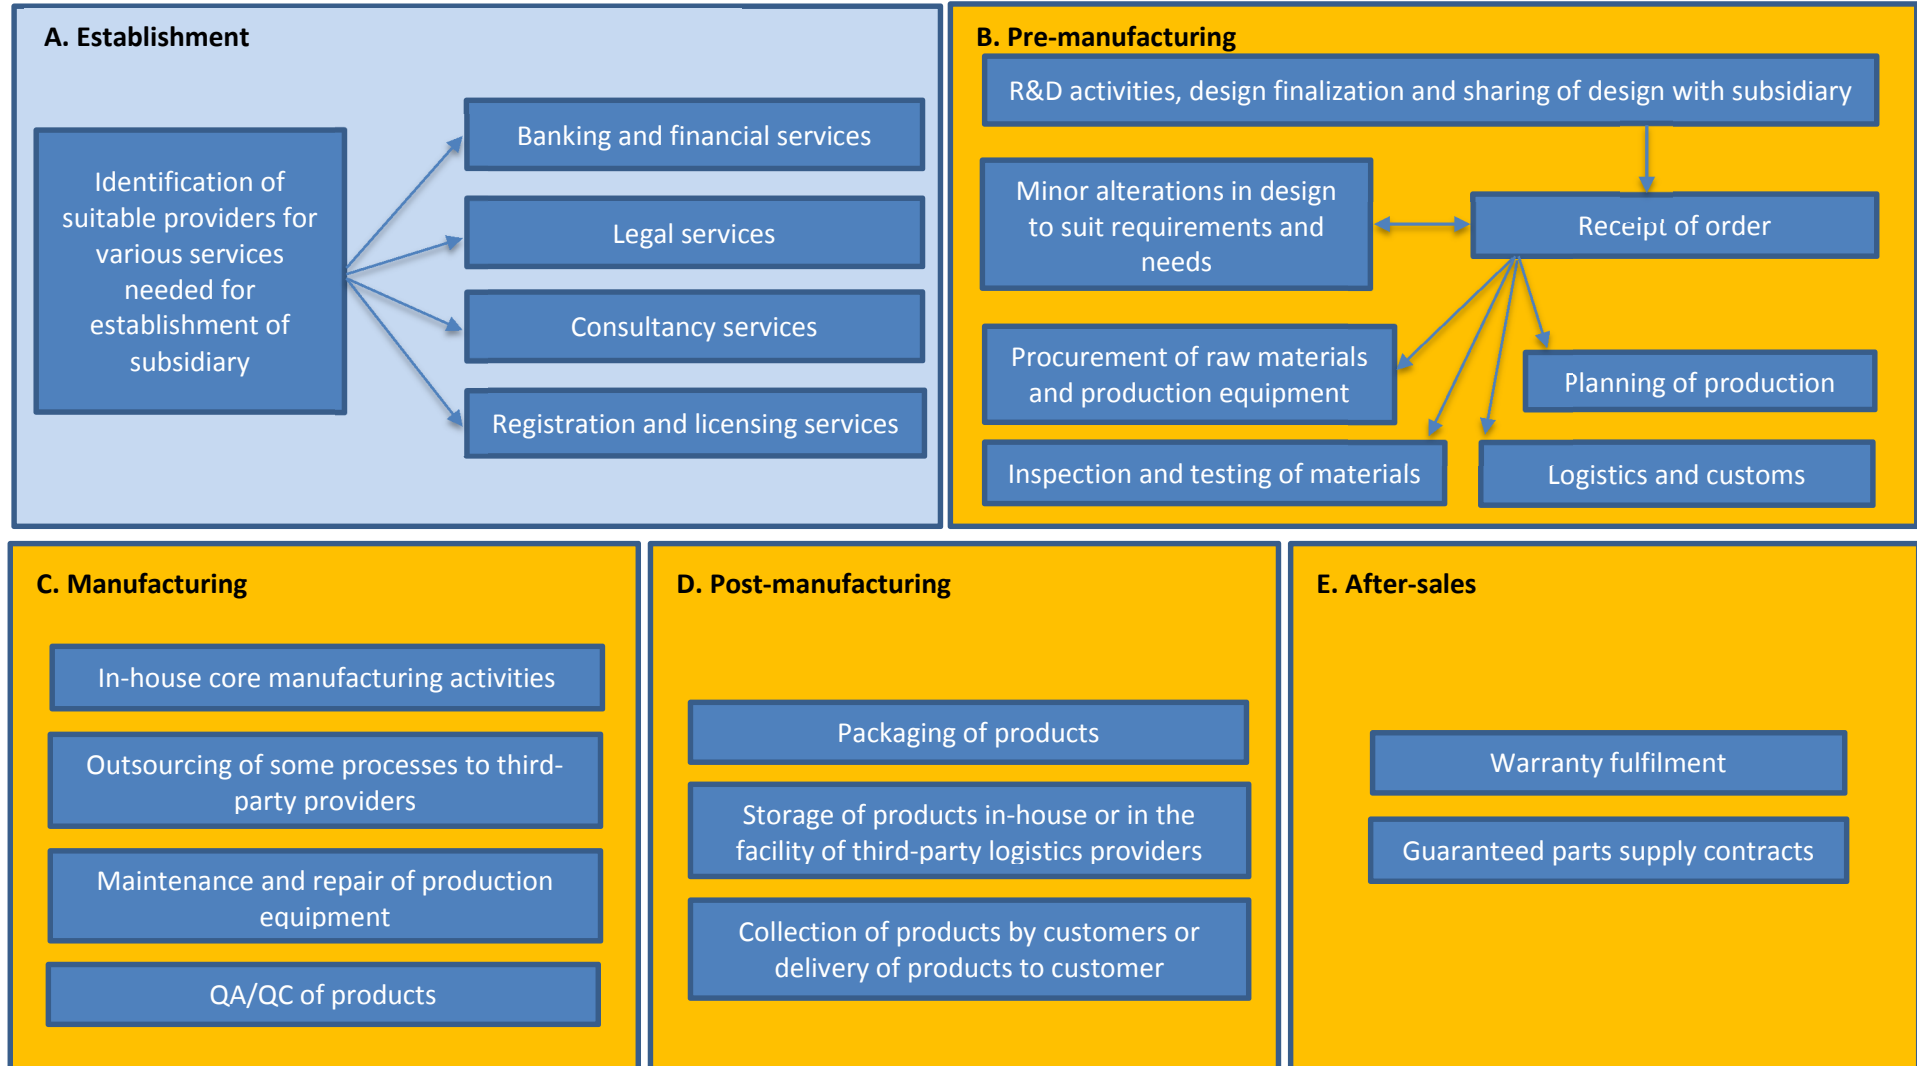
A. Establishment

Identification of suitable providers for various services needed for establishment of subsidiary

Banking and financial services

Legal services

Consultancy services

Registration and licensing services

B. Pre-manufacturing

R&D activities, design finalization and sharing of design with subsidiary

Minor alterations in design to suit requirements and needs

Receipt of order

Procurement of raw materials and production equipment

Planning of production

Inspection and testing of materials

Logistics and customs

C. Manufacturing

In-house core manufacturing activities

Outsourcing of some processes to third-party providers

Maintenance and repair of production equipment

QA/QC of products

D. Post-manufacturing

Packaging of products

Storage of products in-house or in the facility of third-party logistics providers

Collection of products by customers or delivery of products to customer

E. After-sales

Warranty fulfilment

Guaranteed parts supply contracts